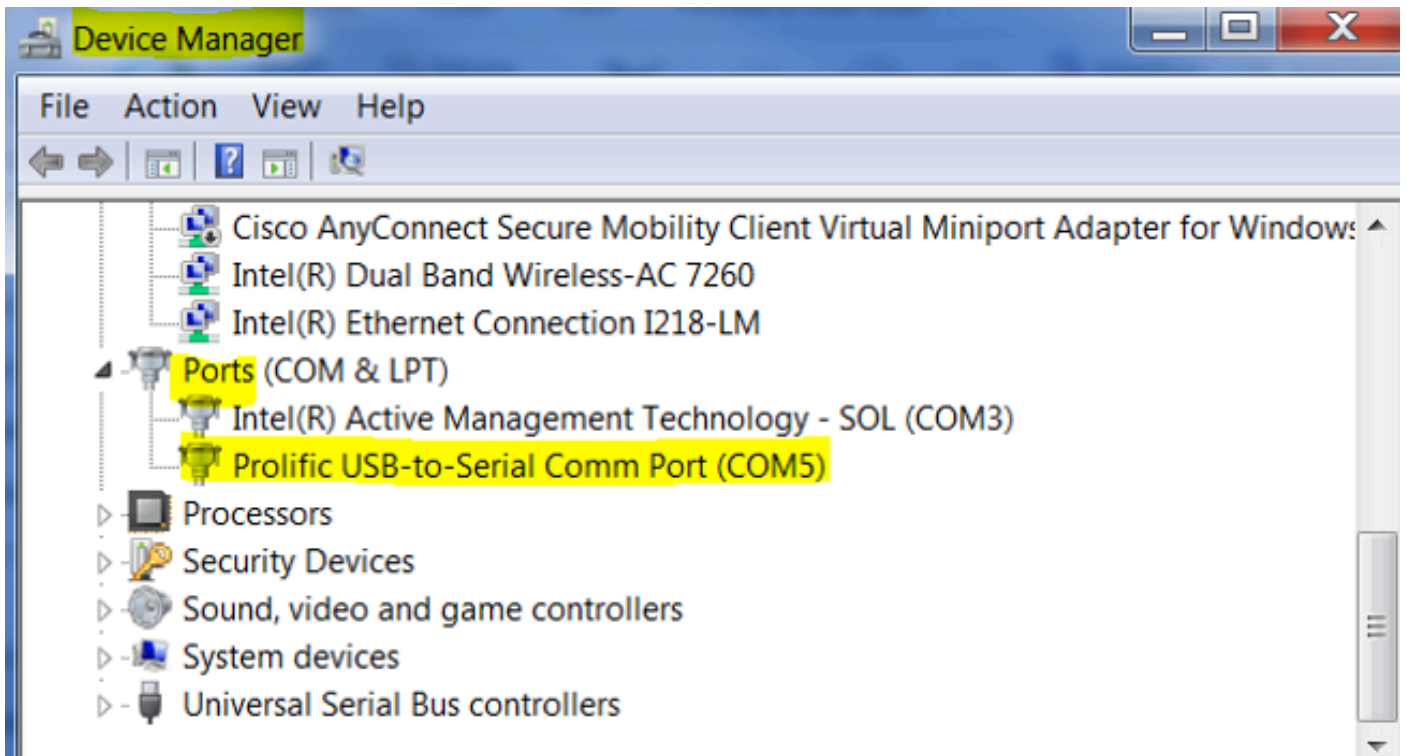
Device Manager

File Action View Help

Cisco AnyConnect Secure Mobility Client Virtual Miniport Adapter for Windows
Intel(R) Dual Band Wireless-AC 7260
Intel(R) Ethernet Connection I218-LM
Ports (COM & LPT)
Intel(R) Active Management Technology - SOL (COM3)
Prolific USB-to-Serial Comm Port (COM5)
Processors
Security Devices
Sound, video and game controllers
System devices
Universal Serial Bus controllers